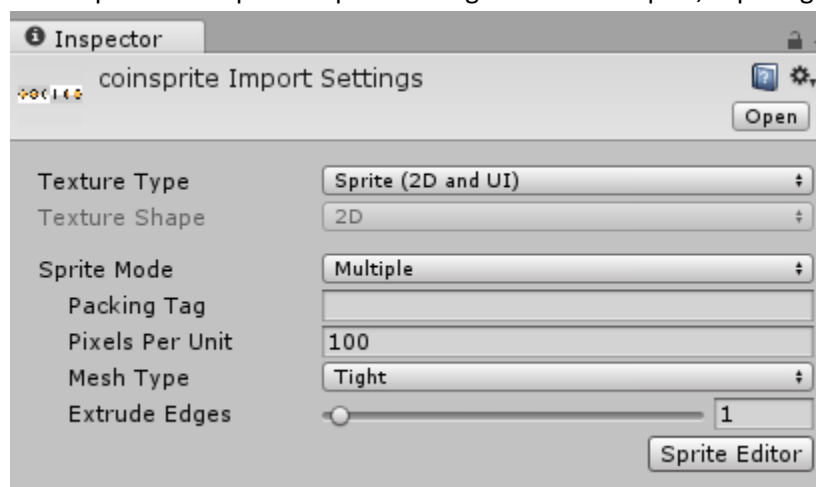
Inspector

coinsprite Import Settings

Open

| | |
|---|---|
| Texture Type | Sprite (2D and UI) |
| Texture Shape | 2D |
| Sprite Mode | Multiple |
| Packing Tag | |
| Pixels Per Unit | 100 |
| Mesh Type | Tight |
| Extrude Edges | 1 |

Sprite Editor